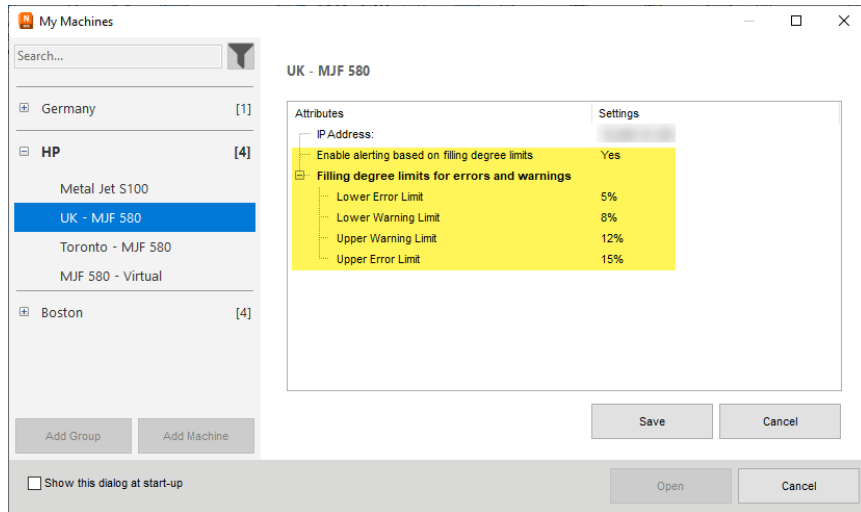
My Machines

Search...

⊞ Germany [1]

⊟ HP [4]

Metal Jet S100

UK - MJF 580

Toronto - MJF 580

MJF 580 - Virtual

⊞ Boston [4]

Add Group

Add Machine

UK - MJF 580

| Attributes | Settings |
|---|---|
| IP Address: | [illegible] |
| Enable alerting based on filling degree limits | Yes |
| Filling degree limits for errors and warnings | |
| Lower Error Limit | 5% |
| Lower Warning Limit | 8% |
| Upper Warning Limit | 12% |
| Upper Error Limit | 15% |

Save

Cancel

Show this dialog at start-up

Open

Cancel